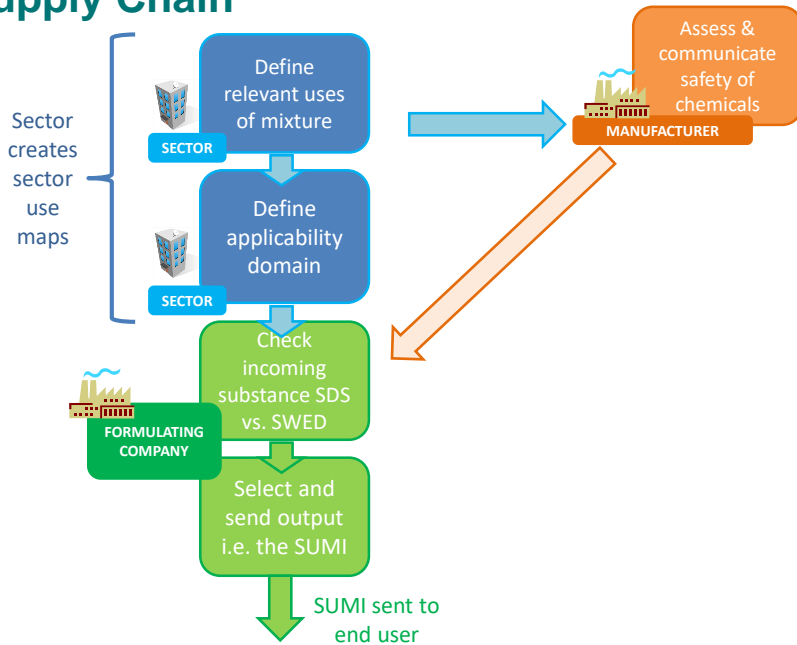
upply Chain

Sector creates sector use maps

Define relevant uses of mixture

SECTOR

Define applicability domain

SECTOR

Assess & communicate safety of chemicals

MANUFACTURER

Check incoming substance SDS vs. SWED

FORMULATING COMPANY

Select and send output i.e. the SUMI

SUMI sent to end user